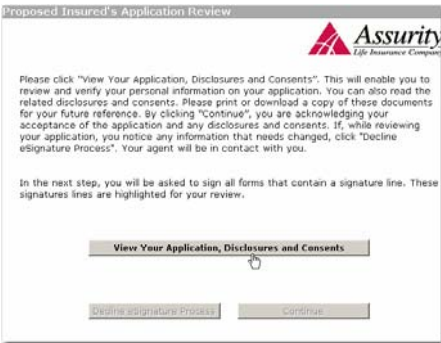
Proposed Insured's Application Review

Assurity
Life Insurance Company

Please click "View Your Application, Disclosures and Consents". This will enable you to review and verify your personal information on your application. You can also read the related disclosures and consents. Please print or download a copy of these documents for your future reference. By clicking "Continue", you are acknowledging your acceptance of the application and any disclosures and consents. If, while reviewing your application, you notice any information that needs changed, click "Decline eSignature Process". Your agent will be in contact with you.

In the next step, you will be asked to sign all forms that contain a signature line. These signatures lines are highlighted for your review.

View Your Application, Disclosures and Consents

Decline eSignature Process

Continue